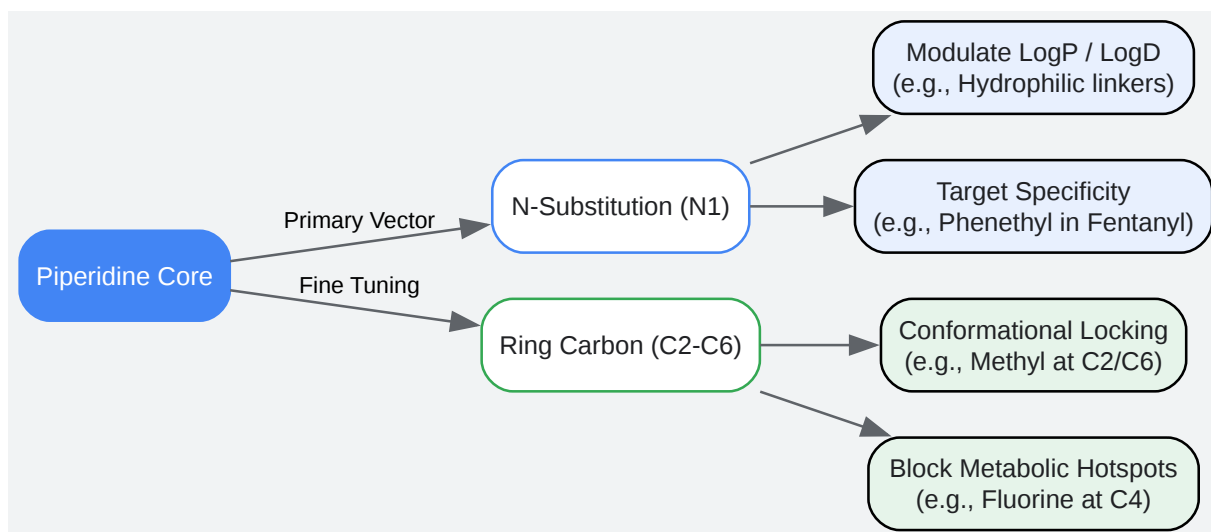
Piperidine Core

Primary Vector

Fine Tuning

N-Substitution (N1)

Ring Carbon (C2-C6)

Modulate LogP / LogD
(e.g., Hydrophilic linkers)

Target Specificity
(e.g., Phenethyl in Fentanyl)

Conformational Locking
(e.g., Methyl at C2/C6)

Block Metabolic Hotspots
(e.g., Fluorine at C4)